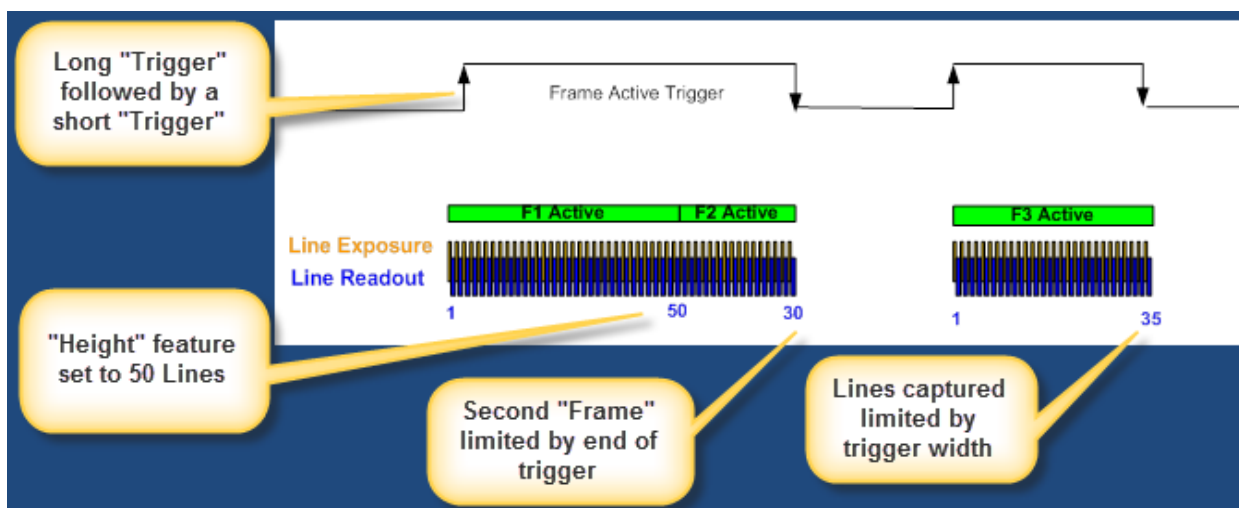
Long "Trigger" followed by a short "Trigger"

Frame Active Trigger

F1 Active

F2 Active

F3 Active

Line Exposure

Line Readout

1

50

30

1

35

"Height" feature set to 50 Lines

Second "Frame" limited by end of trigger

Lines captured limited by trigger width